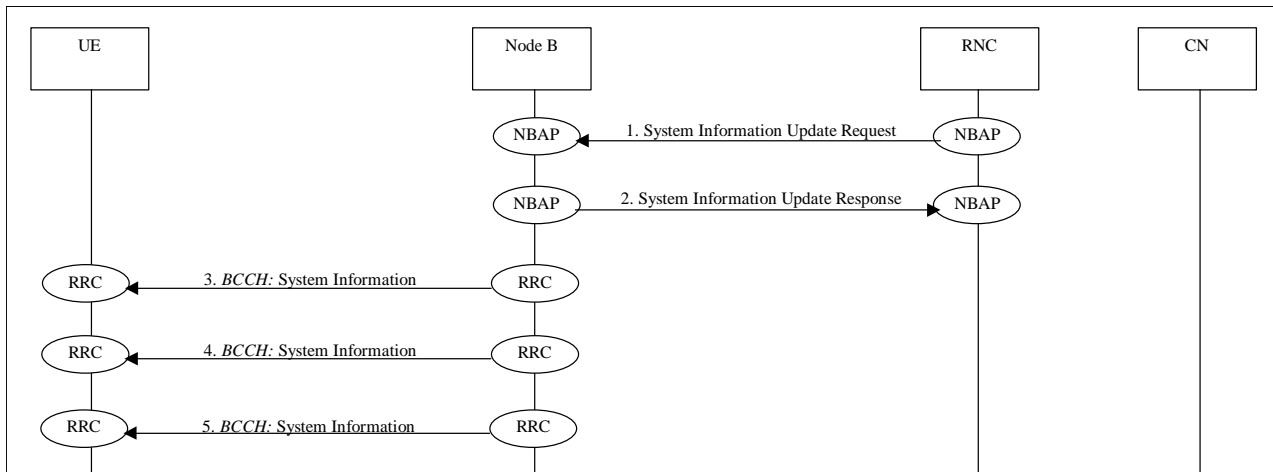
UE

Node B

RNC

CN

NBAP

1. System Information Update Request

NBAP

NBAP

2. System Information Update Response

NBAP

RRC

3. BCCH: System Information

RRC

RRC

4. BCCH: System Information

RRC

RRC

5. BCCH: System Information

RRC